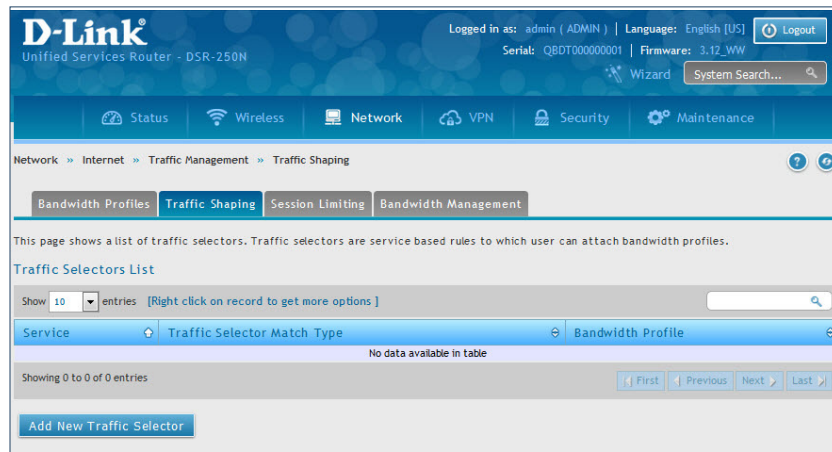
D-Link®
Unified Services Router - DSR-250N

Logged in as: admin ( ADMIN ) | Language: English [US] | Logout
Serial: QBDT000000001 | Firmware: 3.12_WW
Wizard | System Search...

Status | Wireless | Network | VPN | Security | Maintenance

Network » Internet » Traffic Management » Traffic Shaping

Bandwidth Profiles | Traffic Shaping | Session Limiting | Bandwidth Management

This page shows a list of traffic selectors. Traffic selectors are service based rules to which user can attach bandwidth profiles.

Traffic Selectors List

Show 10 entries [Right click on record to get more options ]

| Service | Traffic Selector Match Type | Bandwidth Profile |
|---|---|---|
| No data available in table | | |

Showing 0 to 0 of 0 entries

First | Previous | Next | Last

Add New Traffic Selector